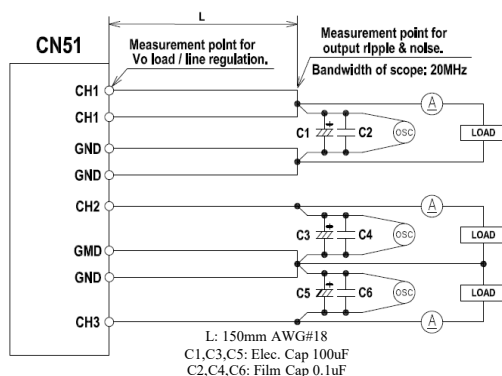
L

CN51

Measurement point for Vo load / line regulation.

Measurement point for output ripple & noise.

Bandwidth of scope: 20MHz

CH1

CH1

GND

GND

CH2

GMD

GND

CH3

C1

C2

OSC

A

LOAD

C3

C4

OSC

A

LOAD

C5

C6

OSC

LOAD

A

L: 150mm AWG#18
C1,C3,C5: Elec. Cap 100uF
C2,C4,C6: Film Cap 0.1uF